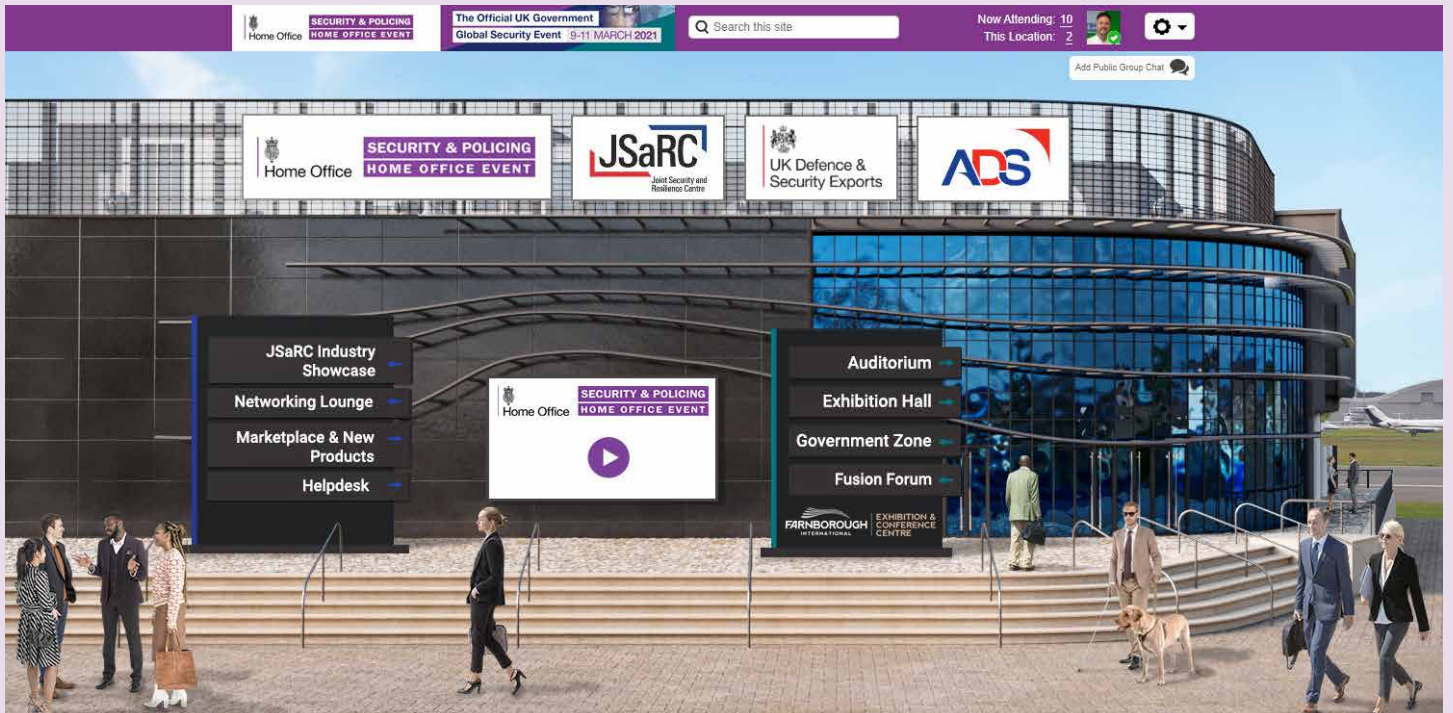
Home Office SECURITY & POLICING HOME OFFICE EVENT

The Official UK Government Global Security Event 9-11 MARCH 2021

Search this site

Now Attending: 10
This Location: 2

Add Public Group Chat

Home Office SECURITY & POLICING HOME OFFICE EVENT

JSaRC Joint Security and Resilience Centre

UK Defence & Security Exports

ADS

JSaRC Industry Showcase

Networking Lounge

Marketplace & New Products

Helpdesk

Home Office SECURITY & POLICING HOME OFFICE EVENT

Auditorium

Exhibition Hall

Government Zone

Fusion Forum

FARNBOROUGH INTERNATIONAL EXHIBITION & CONFERENCE CENTRE